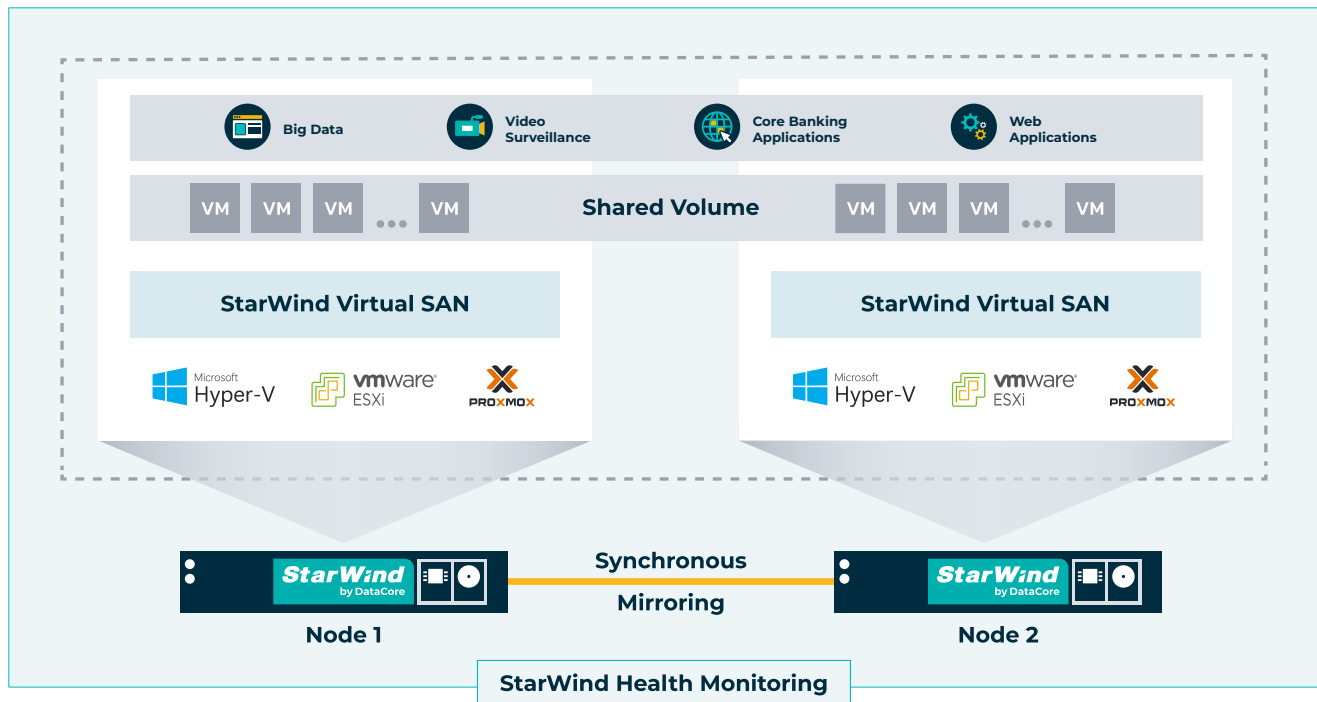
Big Data

Video Surveillance

Core Banking Applications

Web Applications

VM VM VM ... VM

Shared Volume

VM VM VM ... VM

StarWind Virtual SAN

Microsoft Hyper-V

vmware ESXi

PROXMOX

StarWind Virtual SAN

Microsoft Hyper-V

vmware ESXi

PROXMOX

StarWind by DataCore

Synchronous Mirroring

StarWind by DataCore

Node 1

Node 2

StarWind Health Monitoring